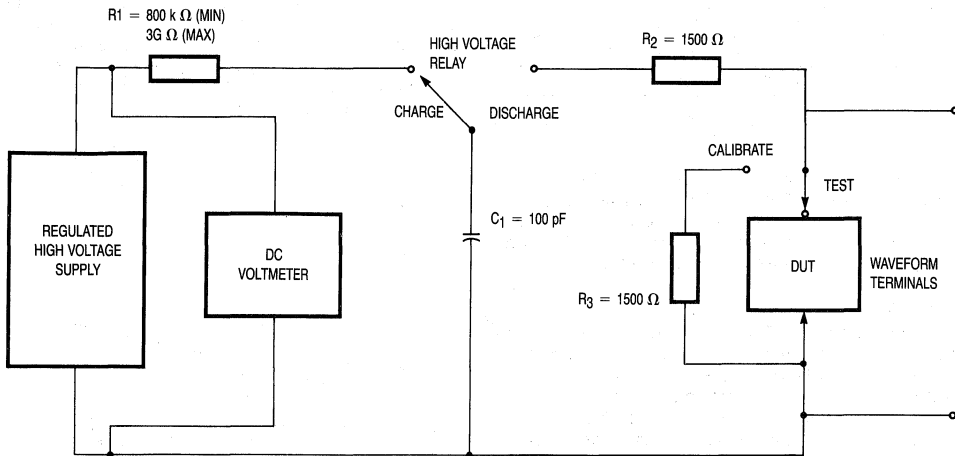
R1 = 800 k $\Omega$ (MIN)
3G $\Omega$ (MAX)

HIGH VOLTAGE
RELAY

$R_2$ = 1500 $\Omega$

CHARGE

DISCHARGE

CALIBRATE

TEST

REGULATED
HIGH VOLTAGE
SUPPLY

DC
VOLTMETER

$C_1$ = 100 pF

$R_3$ = 1500 $\Omega$

DUT

WAVEFORM
TERMINALS